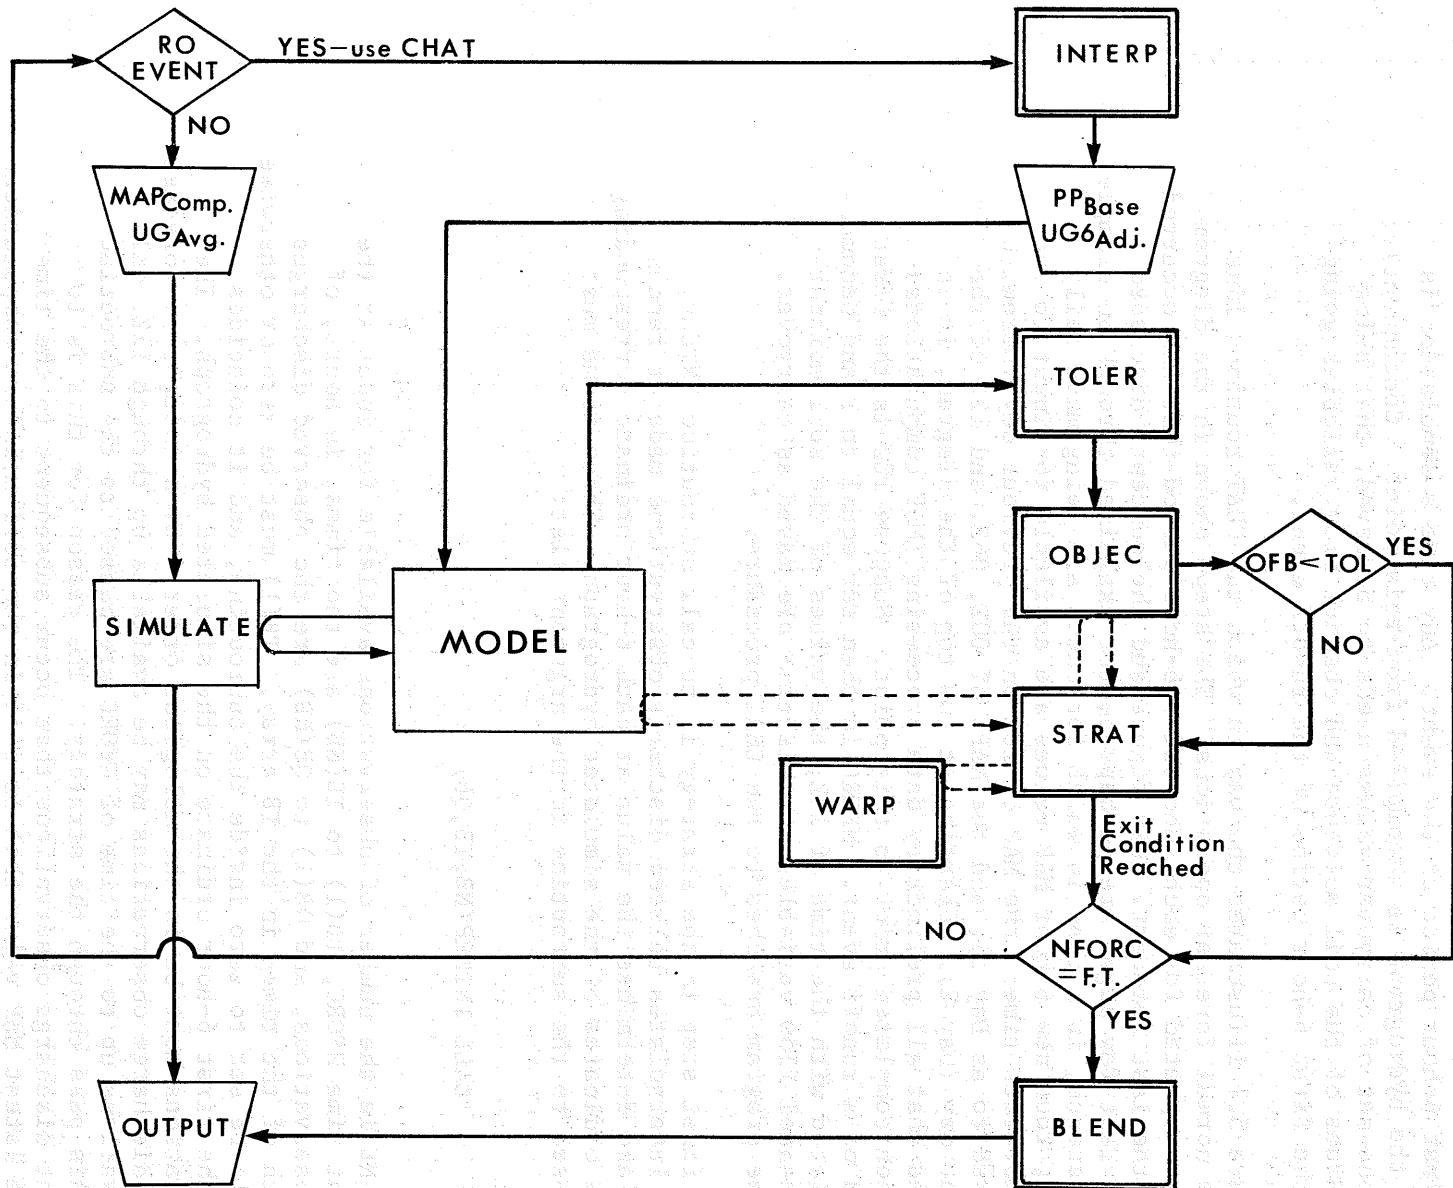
RO EVENT

YES—use CHAT

INTERP

NO

$MAP_{Comp.}$
$UG_{Avg.}$

$PP_{Base}$
$UG6_{Adj.}$

TOLER

OBJEC

OFB < TOL

YES

NO

SIMULATE

MODEL

STRAT

WARP

Exit Condition Reached

NO

NFORC = F.T.

YES

OUTPUT

BLEND